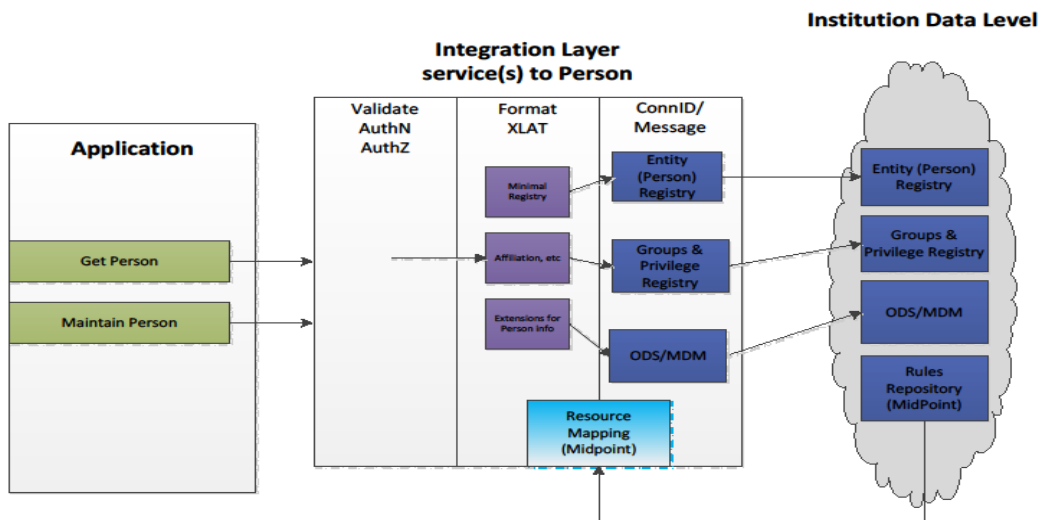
Institution Data Level

Integration Layer service(s) to Person

Application

Get Person

Maintain Person

Validate AuthN AuthZ

Format XLAT

ConnID/ Message

Minimal Registry

Affiliation, etc

Extensions for Person info

Entity (Person) Registry

Groups & Privilege Registry

ODS/MDM

Resource Mapping (Midpoint)

Entity (Person) Registry

Groups & Privilege Registry

ODS/MDM

Rules Repository (MidPoint)